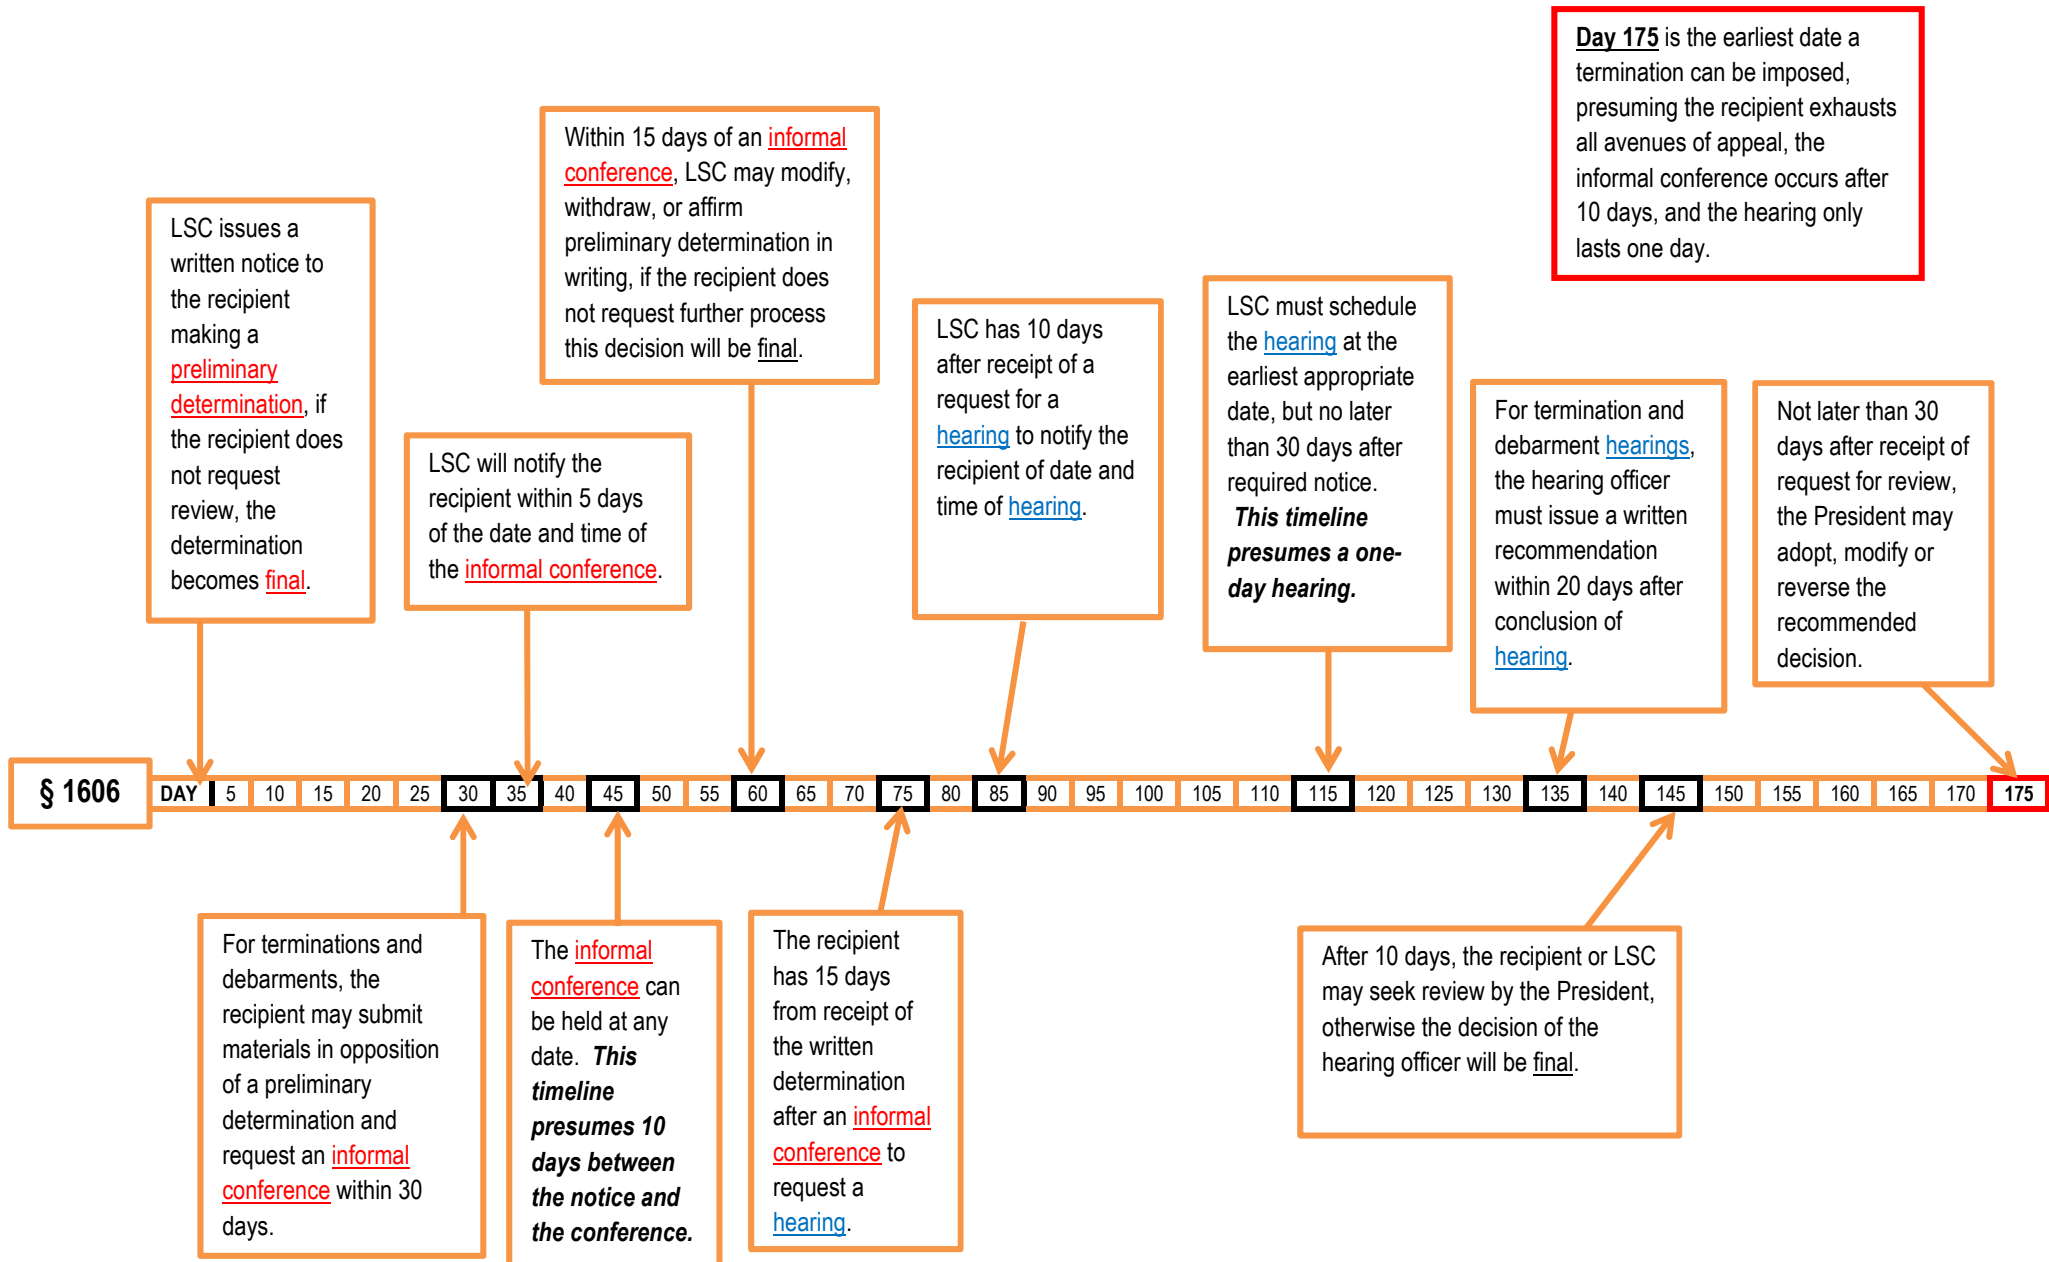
Day 175 is the earliest date a termination can be imposed, presuming the recipient exhausts all avenues of appeal, the informal conference occurs after 10 days, and the hearing only lasts one day.

LSC issues a written notice to the recipient making a preliminary determination, if the recipient does not request review, the determination becomes final.

LSC will notify the recipient within 5 days of the date and time of the informal conference.

Within 15 days of an informal conference, LSC may modify, withdraw, or affirm preliminary determination in writing, if the recipient does not request further process this decision will be final.

LSC has 10 days after receipt of a request for a hearing to notify the recipient of date and time of hearing.

LSC must schedule the hearing at the earliest appropriate date, but no later than 30 days after required notice. This timeline presumes a one-day hearing.

For termination and debarment hearings, the hearing officer must issue a written recommendation within 20 days after conclusion of hearing.

Not later than 30 days after receipt of request for review, the President may adopt, modify or reverse the recommended decision.

§ 1606

| DAY | 5 | 10 | 15 | 20 | 25 | 30 | 35 | 40 | 45 | 50 | 55 | 60 | 65 | 70 | 75 | 80 | 85 | 90 | 95 | 100 | 105 | 110 | 115 | 120 | 125 | 130 | 135 | 140 | 145 | 150 | 155 | 160 | 165 | 170 | 175 |
|---|---|---|---|---|---|---|---|---|---|---|---|---|---|---|---|---|---|---|---|---|---|---|---|---|---|---|---|---|---|---|---|---|---|---|---|

For terminations and debarments, the recipient may submit materials in opposition of a preliminary determination and request an informal conference within 30 days.

The informal conference can be held at any date. This timeline presumes 10 days between the notice and the conference.

The recipient has 15 days from receipt of the written determination after an informal conference to request a hearing.

After 10 days, the recipient or LSC may seek review by the President, otherwise the decision of the hearing officer will be final.